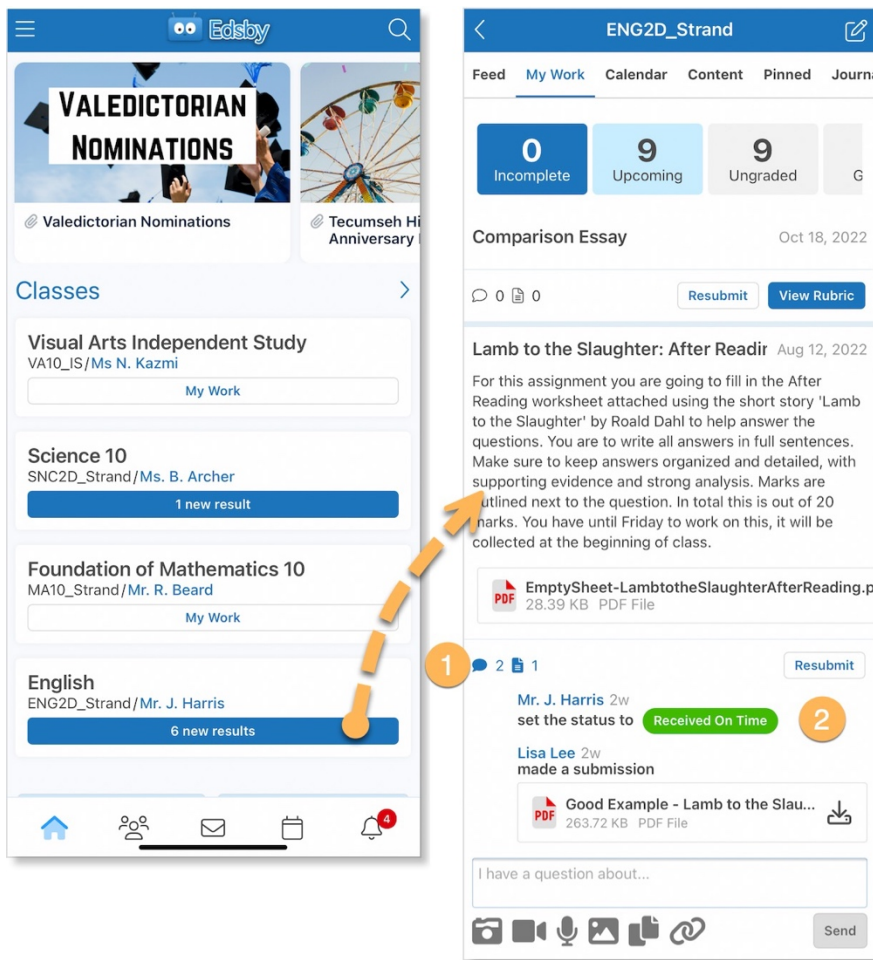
Edsby

VALEDICTORIAN NOMINATIONS

Valedictorian Nominations

Tecumseh Hi Anniversary

Classes

Visual Arts Independent Study
VA10_IS/Ms N. Kazmi
My Work

Science 10
SNC2D_Strand/Ms. B. Archer
1 new result

Foundation of Mathematics 10
MA10_Strand/Mr. R. Beard
My Work

English
ENG2D_Strand/Mr. J. Harris
6 new results

4

ENG2D_Strand

Feed My Work Calendar Content Pinned Journa

0 Incomplete
9 Upcoming
9 Ungraded
G

Comparison Essay Oct 18, 2022

0 0

Resubmit View Rubric

Lamb to the Slaughter: After Readir Aug 12, 2022

For this assignment you are going to fill in the After Reading worksheet attached using the short story 'Lamb to the Slaughter' by Roald Dahl to help answer the questions. You are to write all answers in full sentences. Make sure to keep answers organized and detailed, with supporting evidence and strong analysis. Marks are utlined next to the question. In total this is out of 20 narks. You have until Friday to work on this, it will be collected at the beginning of class.

PDF EmptySheet-LambtotheSlaughterAfterReading.p
28.39 KB PDF File

1

2 1

Resubmit

Mr. J. Harris 2w
set the status to Received On Time

2

Lisa Lee 2w
made a submission

PDF Good Example - Lamb to the Slau...
263.72 KB PDF File

I have a question about...

Send